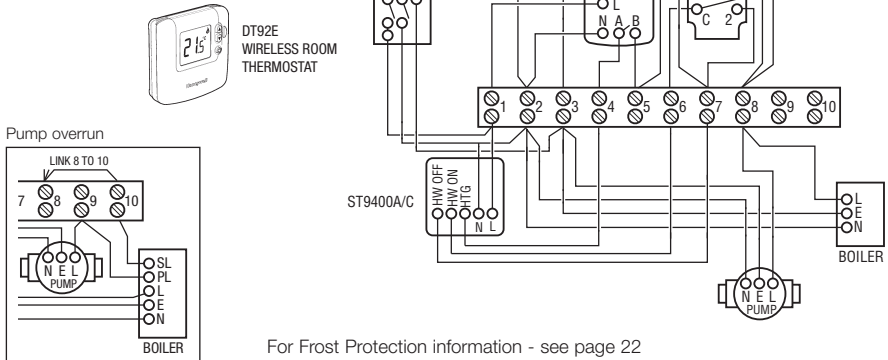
DT92E
WIRELESS ROOM
THERMOSTAT

21.5°

Pump overrun

LINK 8 TO 10

7 8 9 10

N E L
PUMP

SL
PL
L
E
N

BOILER

L
N A B

C 2

1 2 3 4 5 6 7 8 9 10

ST9400A/C

HW OFF
HW ON
HTG
N L

L
E
N

BOILER

N E L
PUMP

For Frost Protection information - see page 22